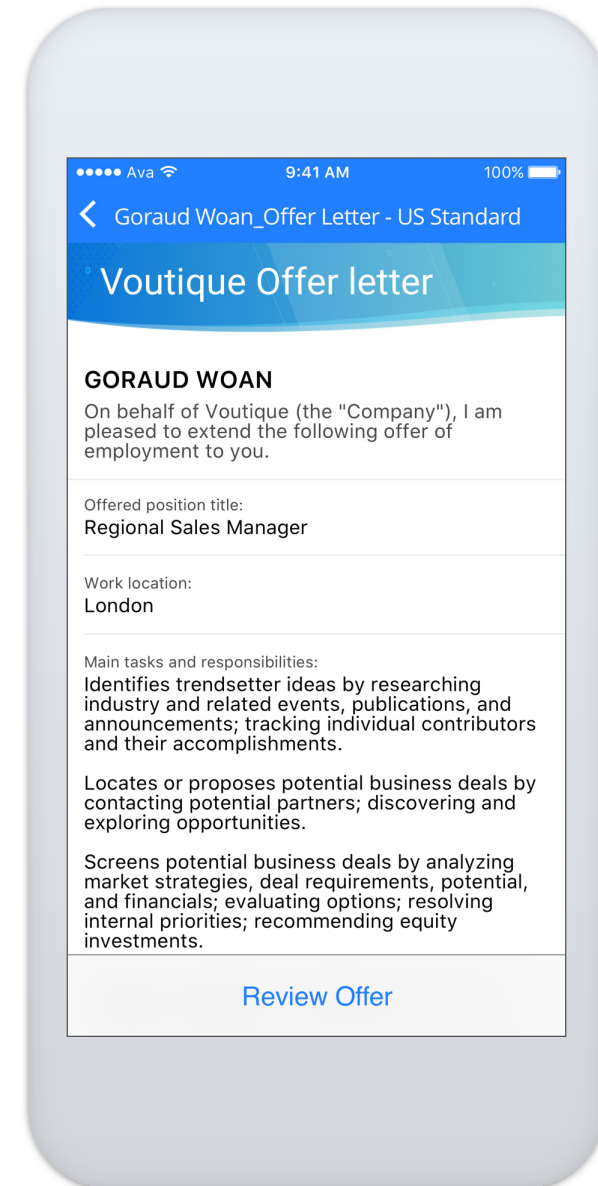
●●●●● Ava 9:41 AM 100%

Goraud Woan_Offer Letter - US Standard

Voutique Offer letter

GORAUD WOAN
On behalf of Voutique (the "Company"), I am pleased to extend the following offer of employment to you.

Offered position title:
Regional Sales Manager

Work location:
London

Main tasks and responsibilities:
Identifies trendsetter ideas by researching industry and related events, publications, and announcements; tracking individual contributors and their accomplishments.

Locates or proposes potential business deals by contacting potential partners; discovering and exploring opportunities.

Screens potential business deals by analyzing market strategies, deal requirements, potential, and financials; evaluating options; resolving internal priorities; recommending equity investments.

Review Offer